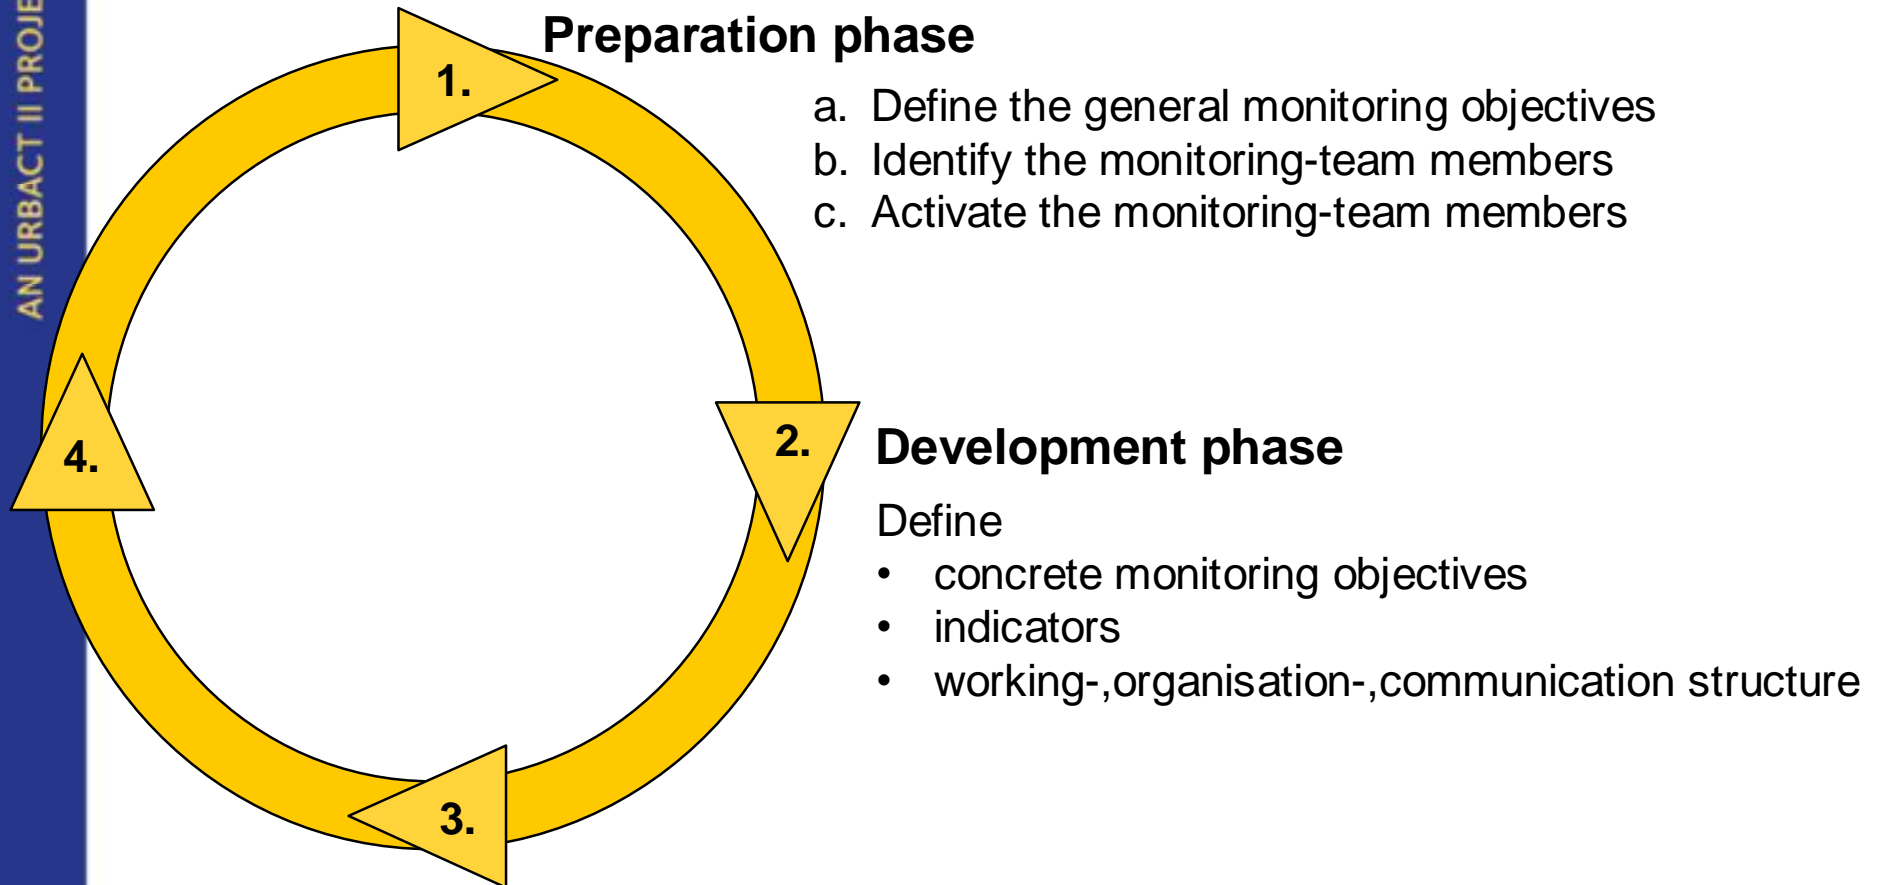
AN URBACT II PROJE

1.

Preparation phase

a. Define the general monitoring objectives
b. Identify the monitoring-team members
c. Activate the monitoring-team members

2.

Development phase

Define
• concrete monitoring objectives
• indicators
• working-,organisation-,communication structure

3.

4.